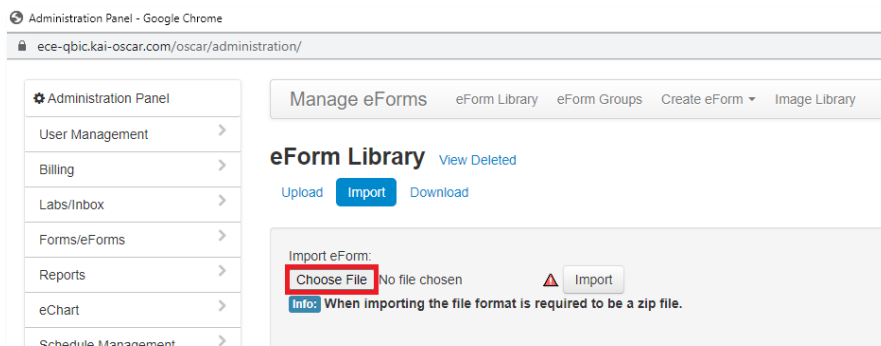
Administration Panel - Google Chrome
ece-qbic.kai-oscar.com/oscar/administration/

Administration Panel
User Management
Billing
Labs/Inbox
Forms/eForms
Reports
eChart
Schedule Management

Manage eForms
eForm Library
eForm Groups
Create eForm
Image Library

eForm Library
View Deleted
Upload
Import
Download

Import eForm:
Choose File
No file chosen
Import
Info: When importing the file format is required to be a zip file.